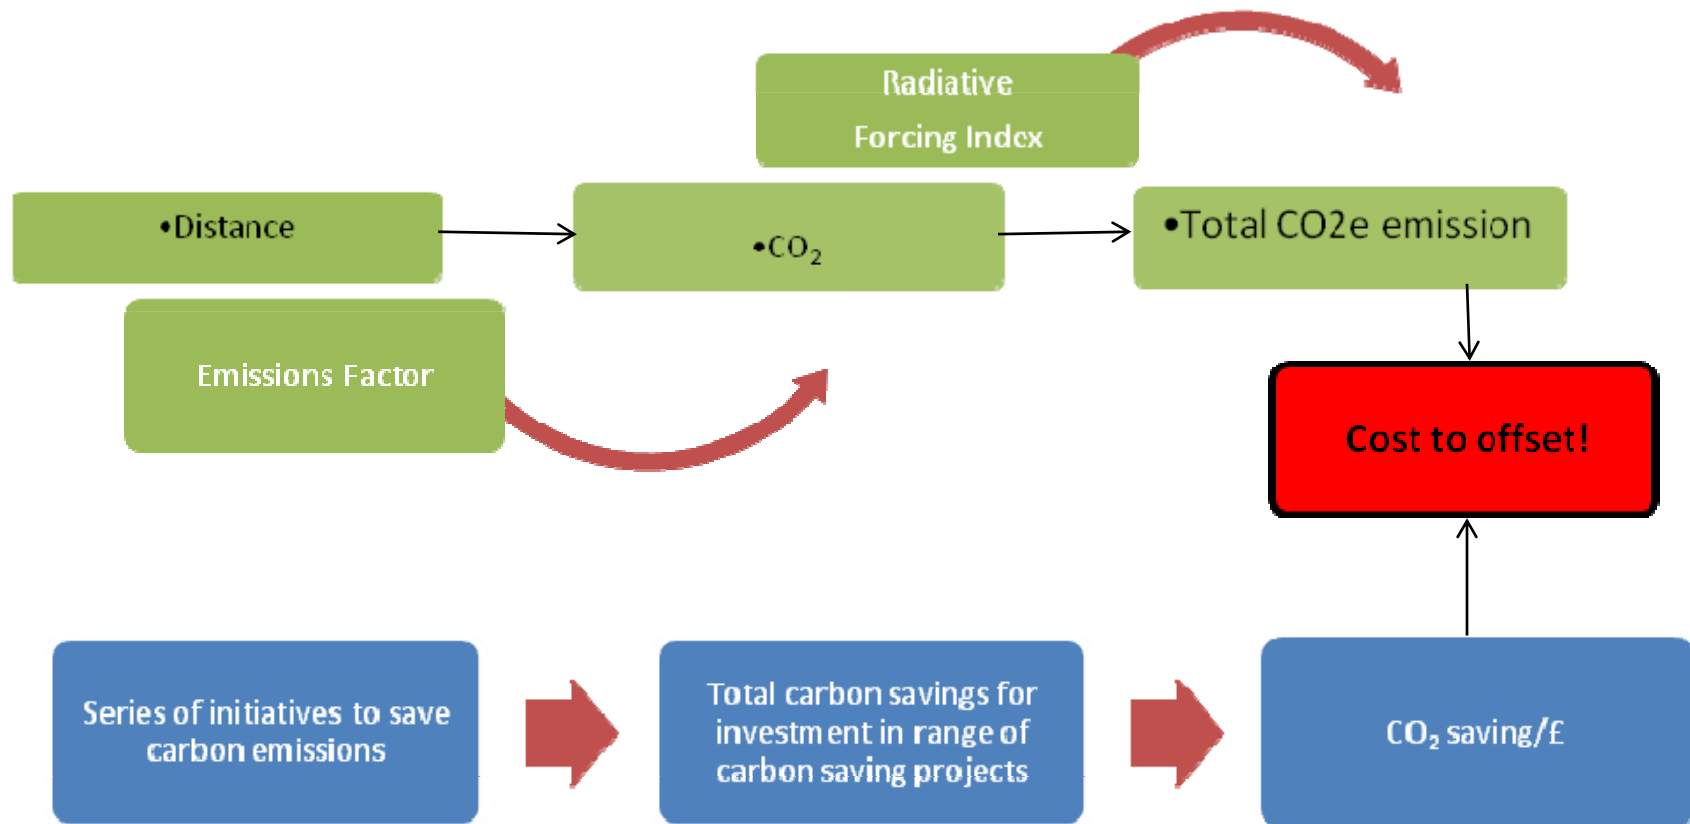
Radiative Forcing Index

•Distance

•$CO_2$

•Total CO2e emission

Emissions Factor

Cost to offset!

Series of initiatives to save carbon emissions

Total carbon savings for investment in range of carbon saving projects

$CO_2$ saving/£